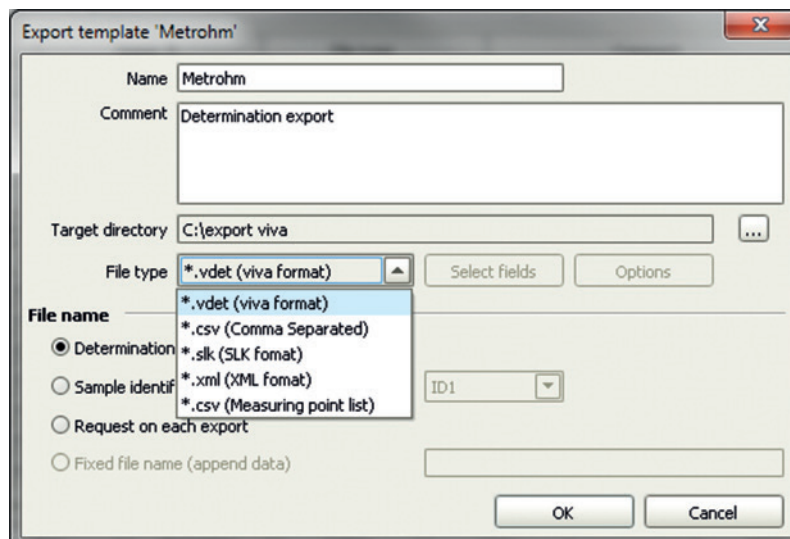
Export template 'Metrohm'

Name Metrohm

Comment Determination export

Target directory C:\export viva ...

File type *.vdet (viva format) Select fields Options

*.vdet (viva format)
*.csv (Comma Separated)
*.slk (SLK fomat)
*.xml (XML fomat)
*.csv (Measuring point list)

File name

Determination

Sample identif ID1

Request on each export

Fixed file name (append data)

OK Cancel